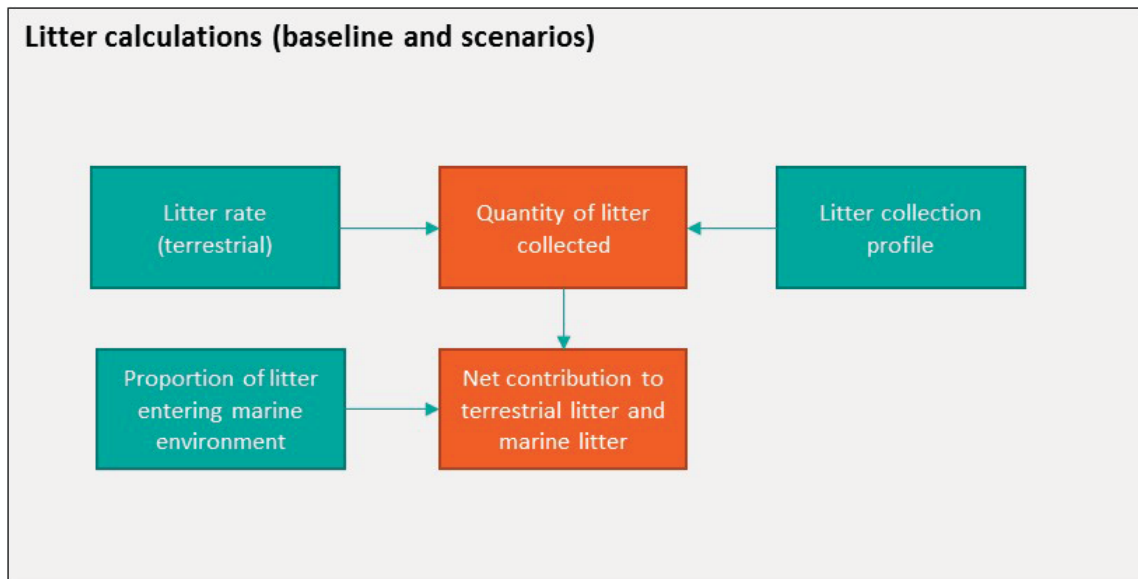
Litter calculations (baseline and scenarios)

Litter rate (terrestrial)

Quantity of litter collected

Litter collection profile

Proportion of litter entering marine environment

Net contribution to terrestrial litter and marine litter